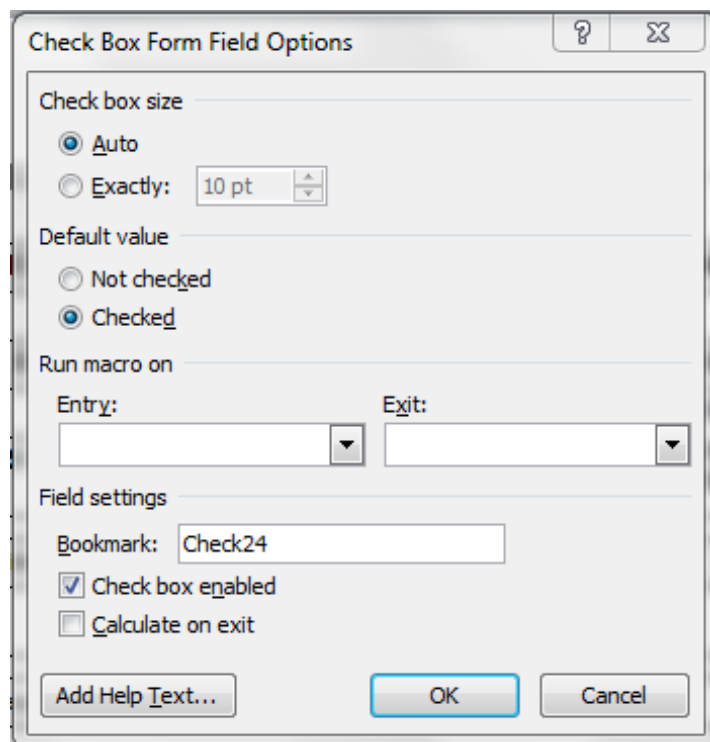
Check Box Form Field Options

?

Check box size

Auto

Exactly: 10 pt

Default value

Not checked

Checked

Run macro on

Entry:

Exit:

Field settings

Bookmark: Check24

Check box enabled

Calculate on exit

Add Help Text...

OK

Cancel